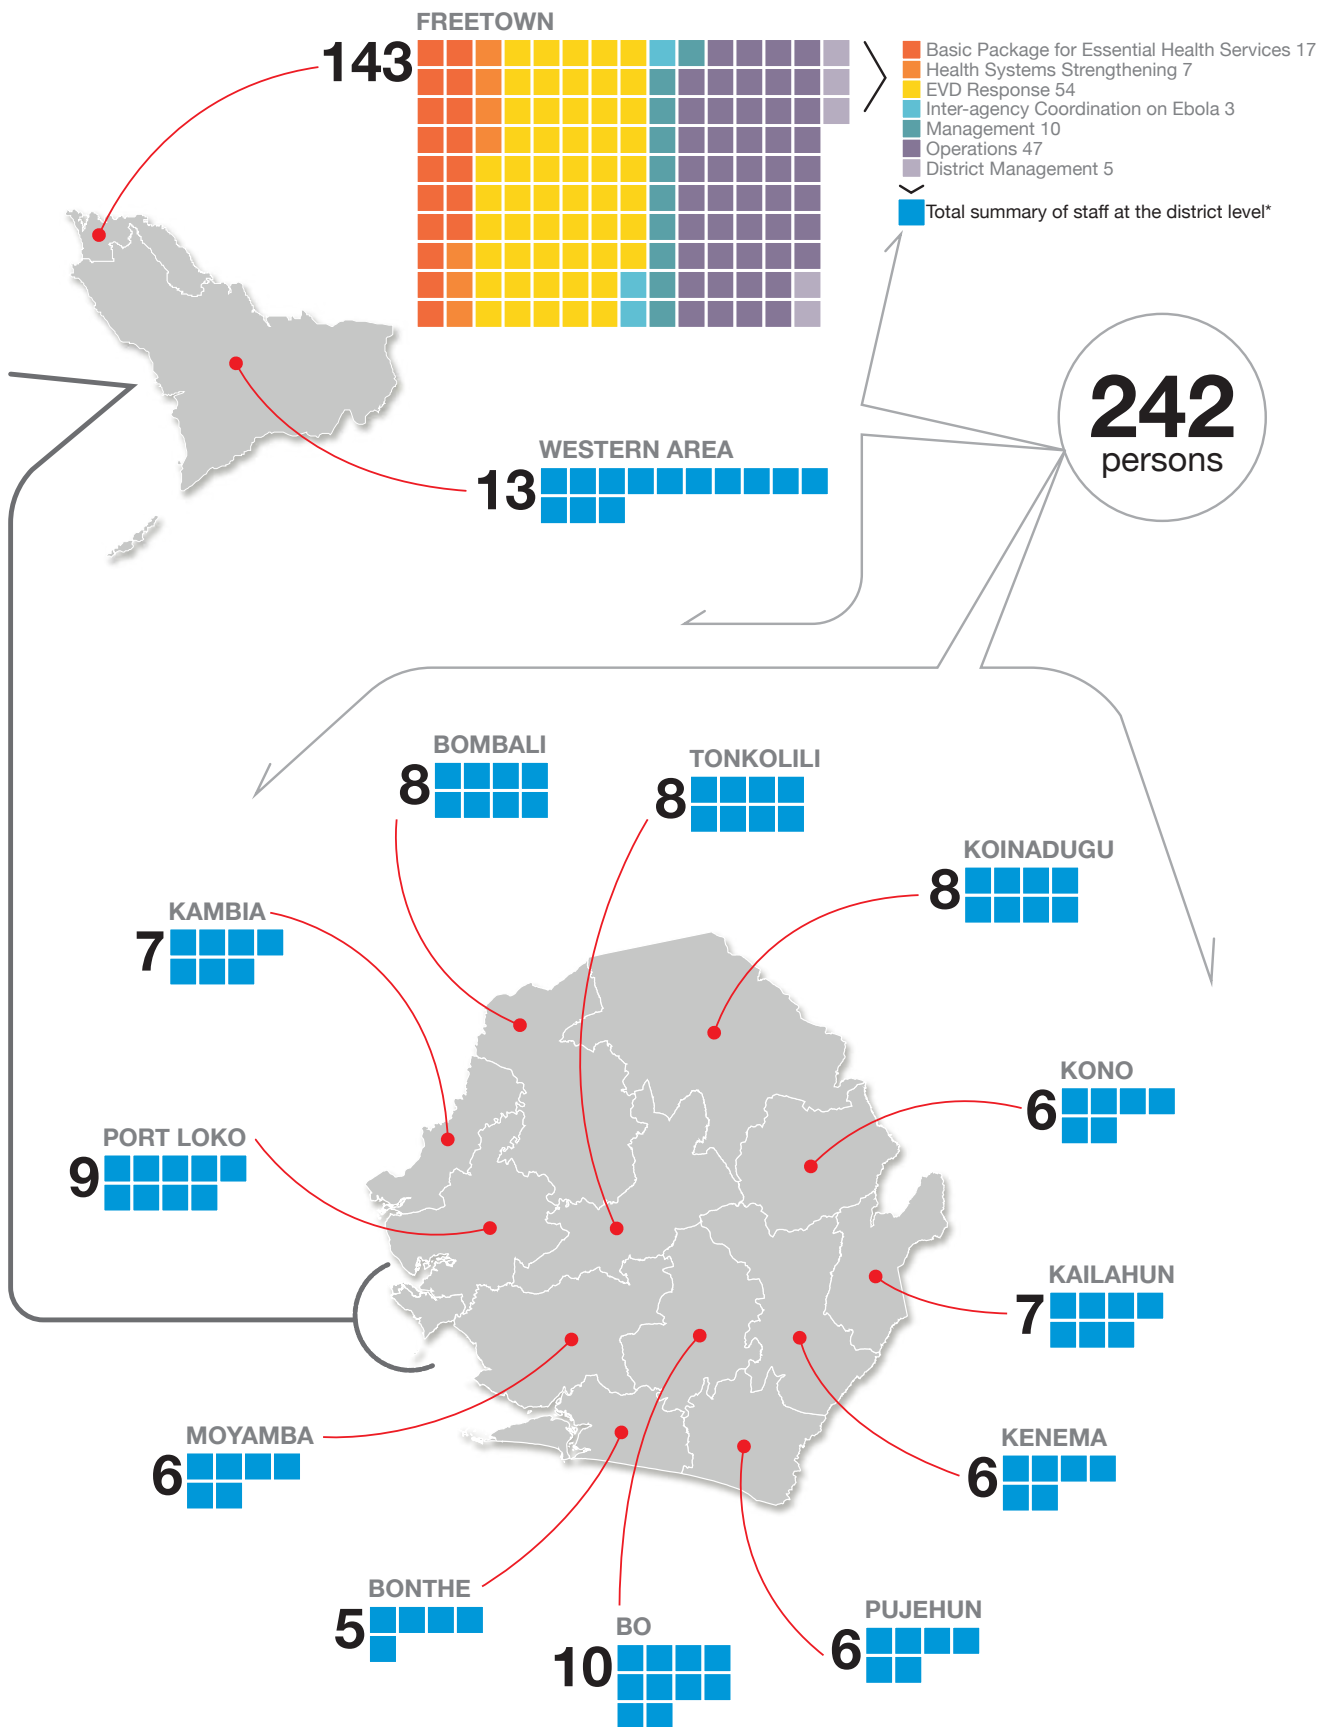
FREETOWN

143

Basic Package for Essential Health Services 17
Health Systems Strengthening 7
EVD Response 54
Inter-agency Coordination on Ebola 3
Management 10
Operations 47
District Management 5

Total summary of staff at the district level*

242
persons

WESTERN AREA
13

BOMBALI
8

TONKOLILI
8

KOINADUGU
8

KAMBIA
7

KONO
6

PORT LOKO
9

KAILAHUN
7

MOYAMBA
6

KENEMA
6

BONTHE
5

BO
10

PUJEHUN
6